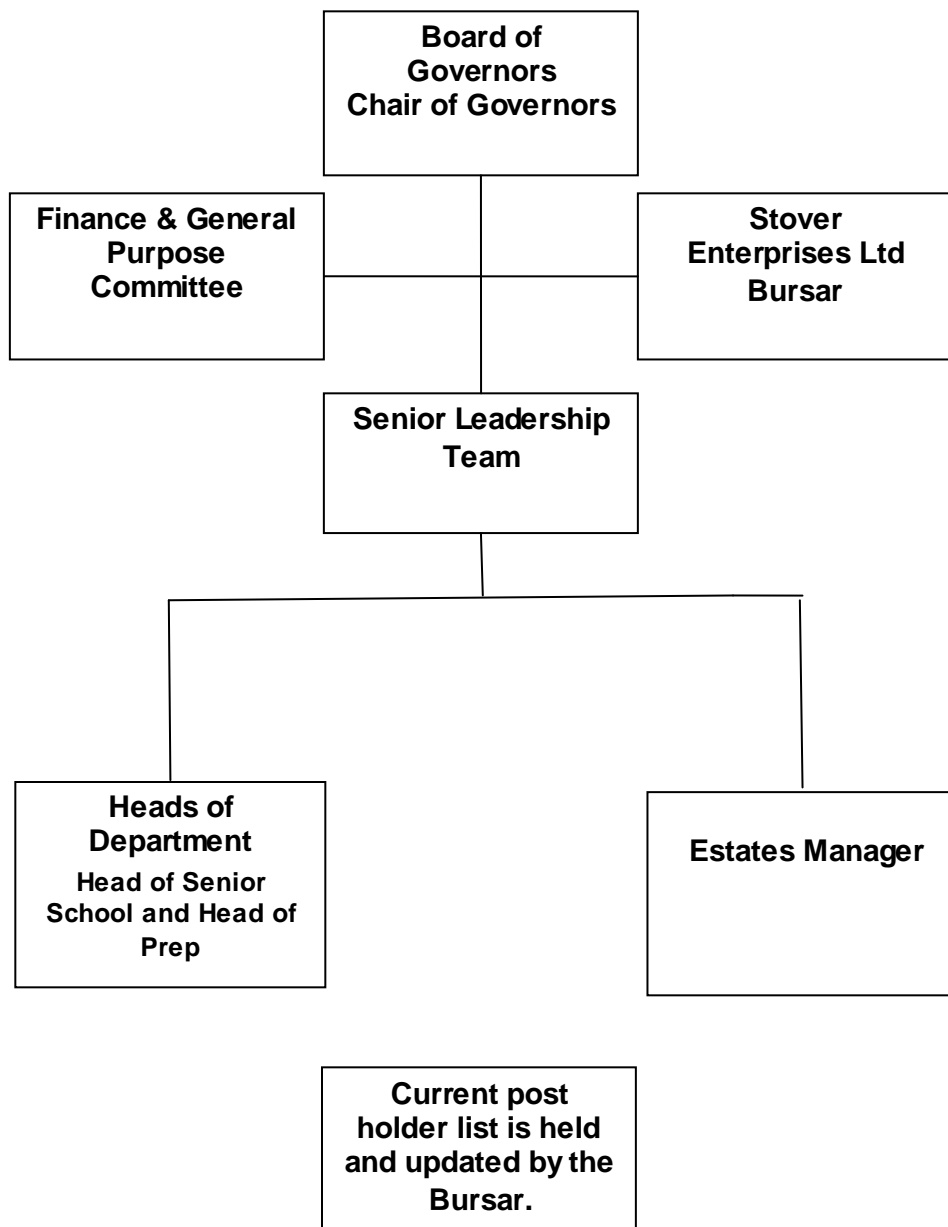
Board of Governors
Chair of Governors

Finance & General Purpose Committee

Stover Enterprises Ltd
Bursar

Senior Leadership Team

Heads of Department
Head of Senior School and Head of Prep

Estates Manager

Current post holder list is held and updated by the Bursar.